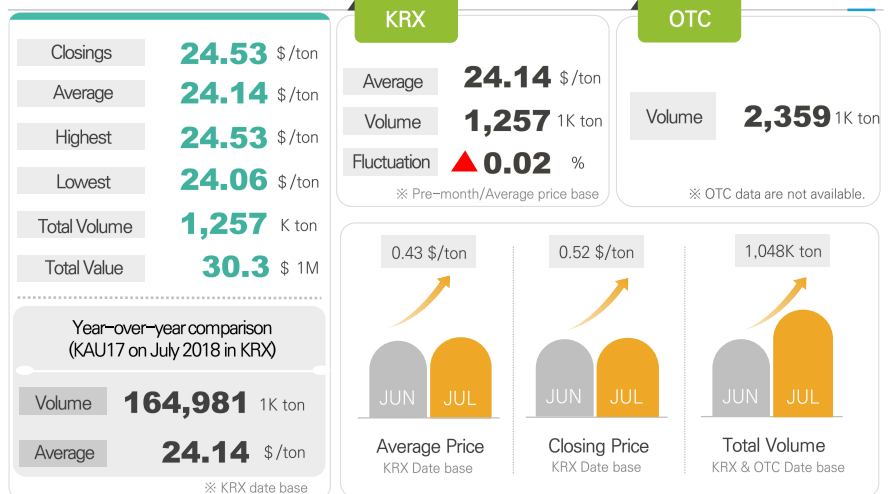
Closings 24.53 $/ton
Average 24.14 $/ton
Highest 24.53 $/ton
Lowest 24.06 $/ton
Total Volume 1,257 K ton
Total Value 30.3 $ 1M

Year-over-year comparison (KAU17 on July 2018 in KRX)

Volume 164,981 1K ton
Average 24.14 $/ton

※ KRX date base

KRX

Average 24.14 $/ton
Volume 1,257 1K ton
Fluctuation ▲ 0.02 %

※ Pre-month/Average price base

OTC

Volume 2,359 1K ton

※ OTC data are not available.

0.43 $/ton
JUN JUL
Average Price
KRX Date base

0.52 $/ton
JUN JUL
Closing Price
KRX Date base

1,048K ton
JUN JUL
Total Volume
KRX & OTC Date base